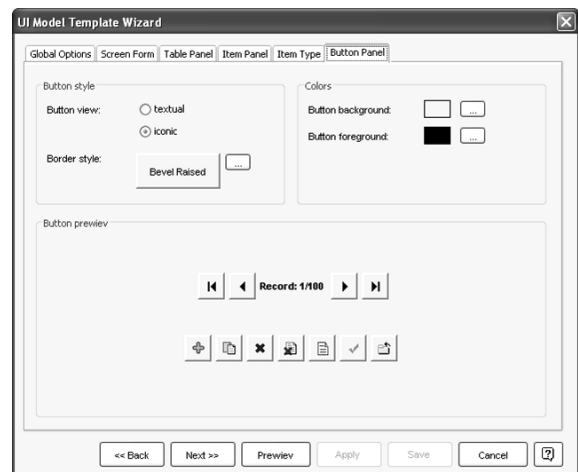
UI Model Template Wizard

Global Options | Screen Form | Table Panel | Item Panel | Item Type | Button Panel

Button style

Button view: textual

iconic

Border style: Bevel Raised ...

Colors

Button background: ...

Button foreground: ...

Button previev

Record: 1/100

<< Back | Next >> | Previev | Apply | Save | Cancel | ?